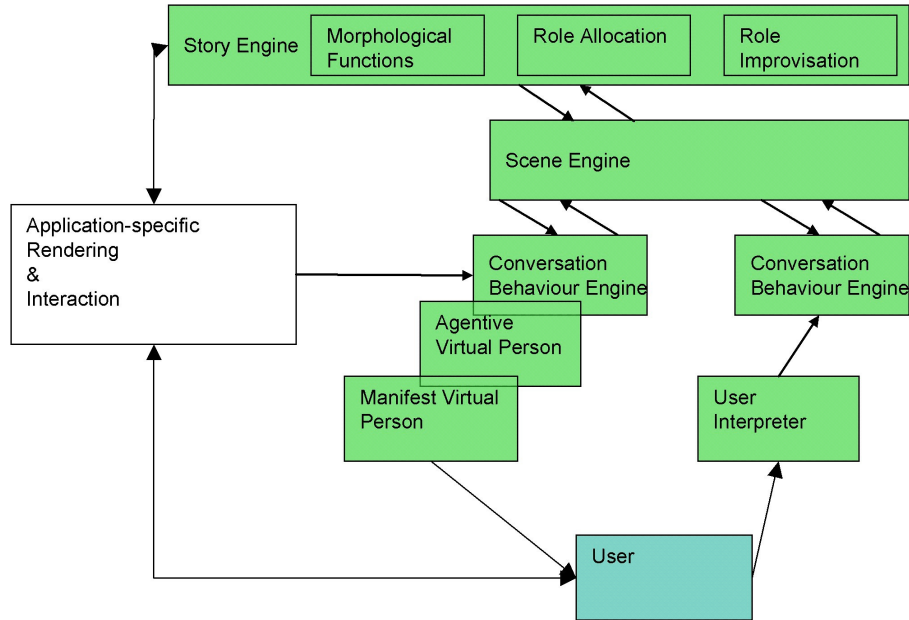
Story Engine

Morphological Functions

Role Allocation

Role Improvisation

Scene Engine

Application-specific Rendering & Interaction

Conversation Behaviour Engine

Conversation Behaviour Engine

Agentive Virtual Person

Manifest Virtual Person

User Interpreter

User